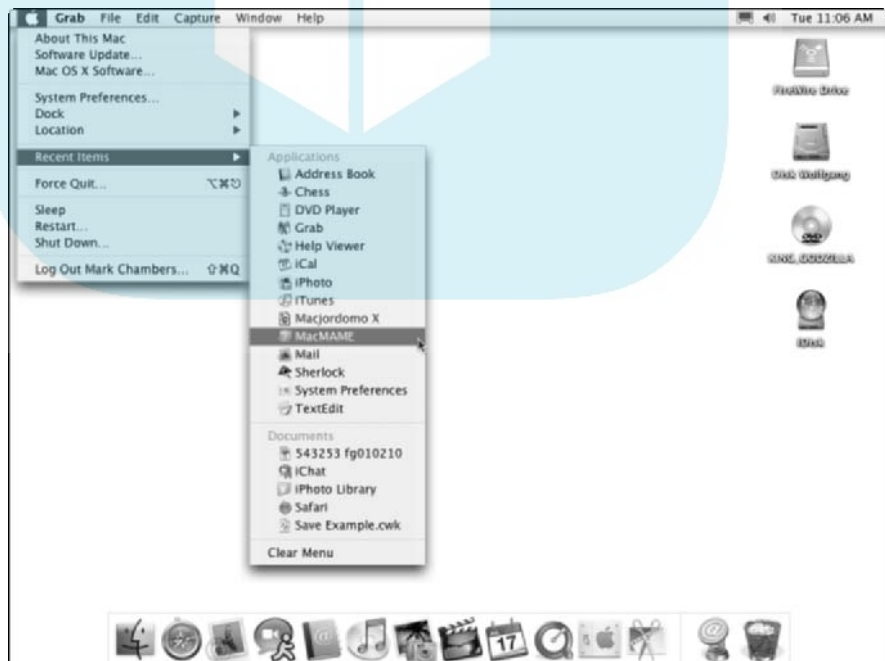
Grab File Edit Capture Window Help

Tue 11:06 AM

About This Mac
Software Update...
Mac OS X Software...

System Preferences...
Dock
Location

Recent Items

Force Quit... ⌥⌘⎋

Sleep
Restart...
Shut Down...

Log Out Mark Chambers... ⇧⌘Q

Applications
Address Book
Chess
DVD Player
Grab
Help Viewer
iCal
iPhoto
iTunes
Macjordomo X
MacMAME
Mail
Sherlock
System Preferences
TextEdit

Documents
543253 fg010210
iChat
iPhoto Library
Safari
Save Example.cwk

Clear Menu

FireWire Drive

Disk Wolfgang

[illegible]

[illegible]

17